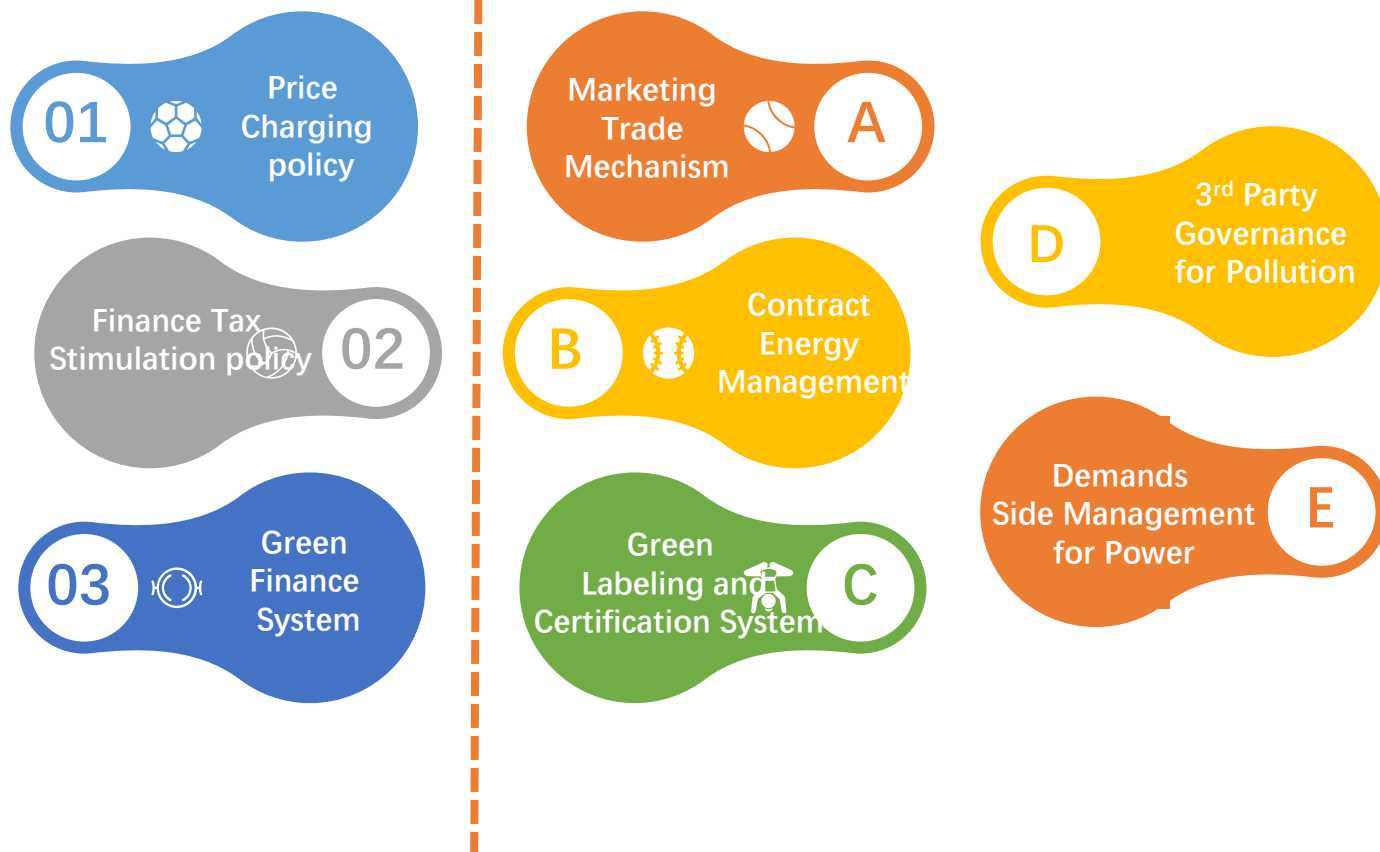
01 Price Charging policy

Finance Tax Stimulation policy 02

03 Green Finance System

Marketing Trade Mechanism A

B Contract Energy Management

Green Labeling and Certification System C

D 3$^{rd}$ Party Governance for Pollution

Demands Side Management for Power E